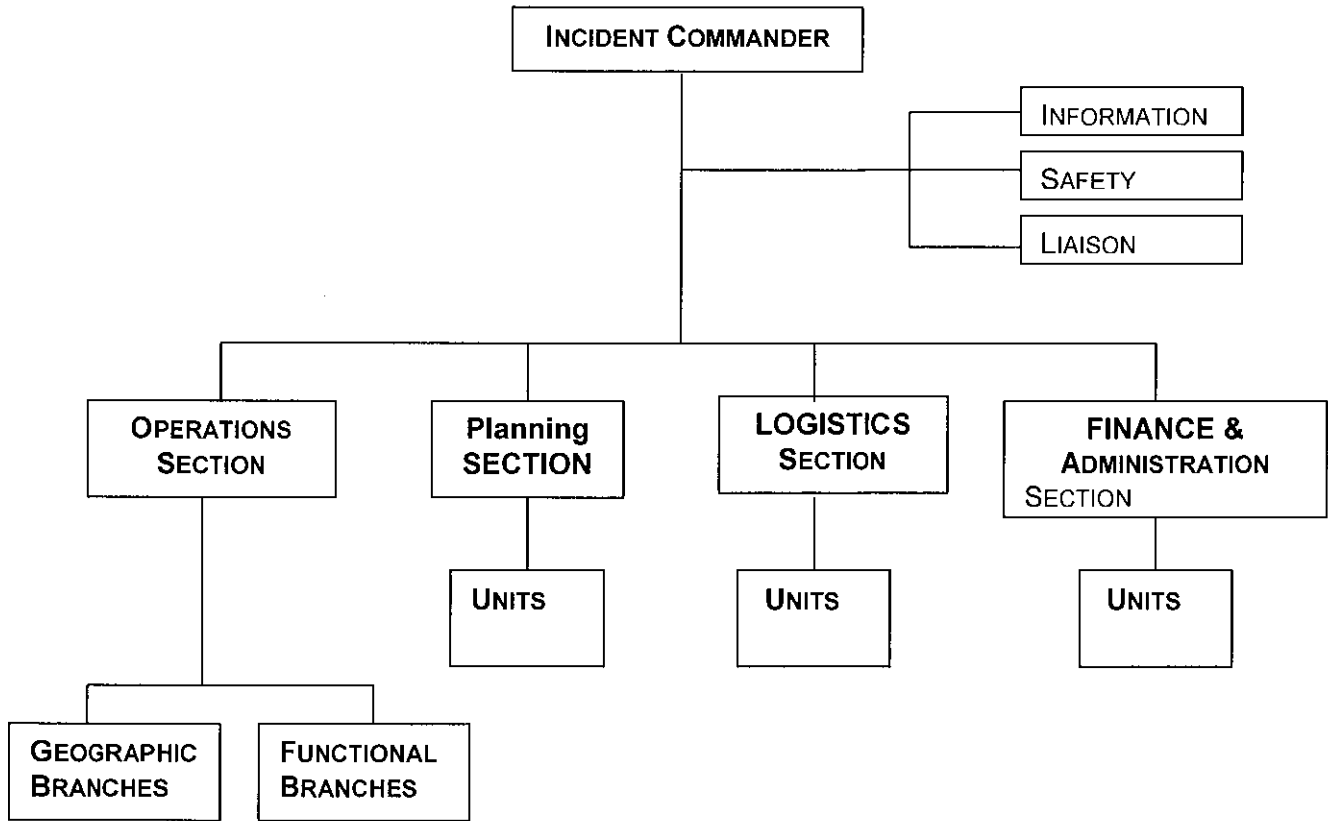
INCIDENT COMMANDER

INFORMATION

SAFETY

LIAISON

OPERATIONS SECTION

Planning SECTION

LOGISTICS Section

FINANCE & ADMINISTRATION SECTION

UNITS

UNITS

UNITS

GEOGRAPHIC BRANCHES

FUNCTIONAL BRANCHES